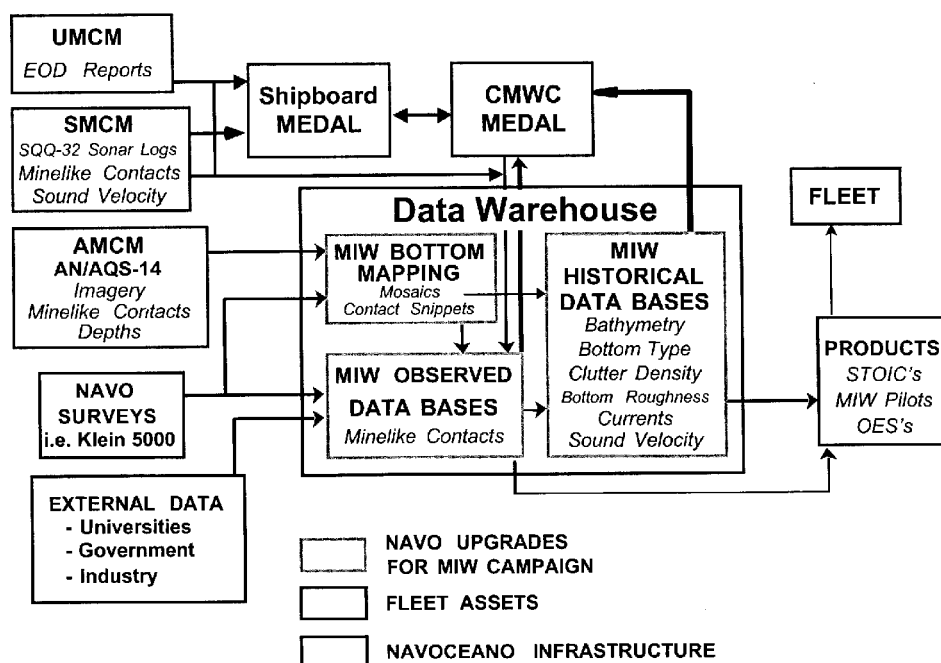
UMCM
EOD Reports

SMCM
SQQ-32 Sonar Logs
Minelike Contacts
Sound Velocity

Shipboard MEDAL

CMWC MEDAL

Data Warehouse

FLEET

AMCM
AN/AQS-14
Imagery
Minelike Contacts
Depths

MIW BOTTOM MAPPING
Mosaics
Contact Snippets

MIW HISTORICAL DATA BASES
Bathymetry
Bottom Type
Clutter Density
Bottom Roughness
Currents
Sound Velocity

NAVO SURVEYS
i.e. Klein 5000

MIW OBSERVED DATA BASES
Minelike Contacts

PRODUCTS
STOIC's
MIW Pilots
OES's

EXTERNAL DATA
- Universities
- Government
- Industry

NAVO UPGRADES FOR MIW CAMPAIGN

FLEET ASSETS

NAVOCEANO INFRASTRUCTURE